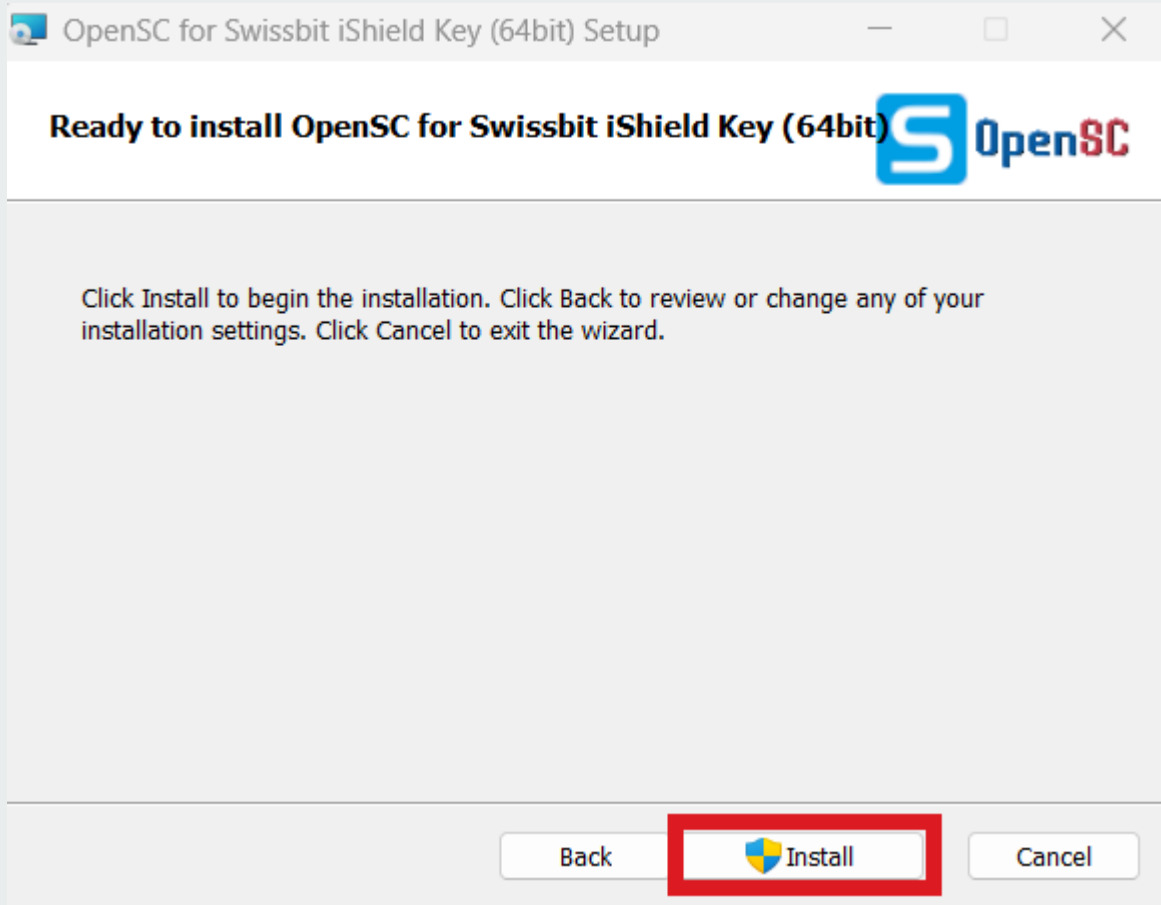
OpenSC for Swissbit iShield Key (64bit) Setup

Ready to install OpenSC for Swissbit iShield Key (64bit)

S OpenSC

Click Install to begin the installation. Click Back to review or change any of your installation settings. Click Cancel to exit the wizard.

Back

Install

Cancel